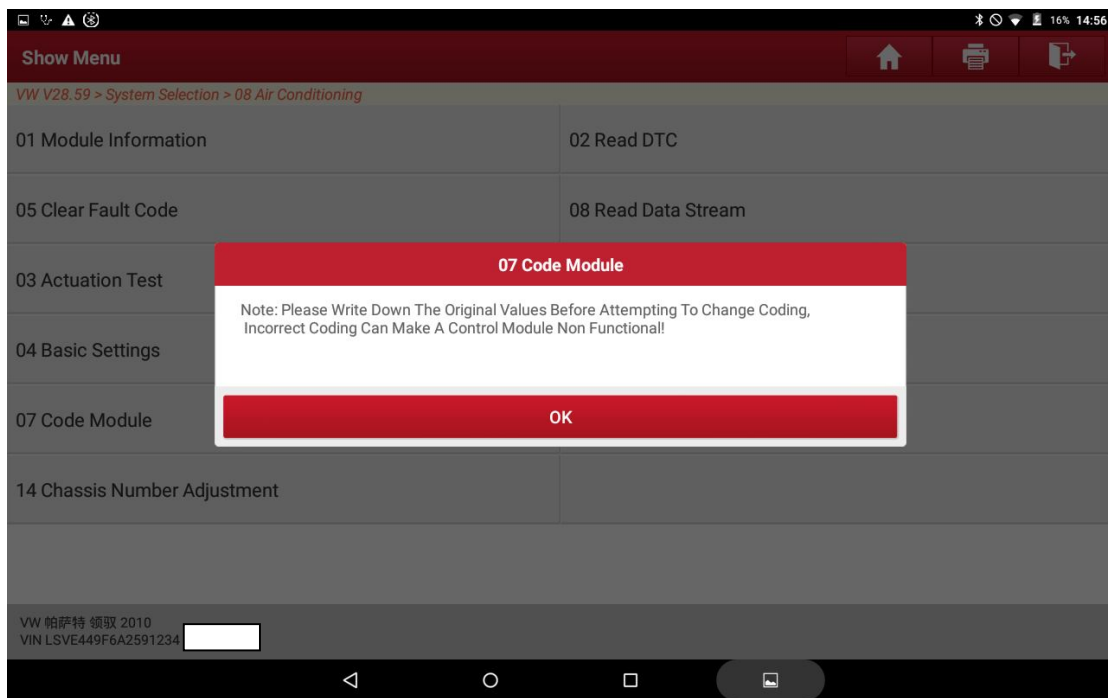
16% 14:56

Show Menu

VW V28.59 > System Selection > 08 Air Conditioning

01 Module Information

02 Read DTC

05 Clear Fault Code

08 Read Data Stream

03 Actuation Test

04 Basic Settings

07 Code Module

14 Chassis Number Adjustment

07 Code Module

Note: Please Write Down The Original Values Before Attempting To Change Coding, Incorrect Coding Can Make A Control Module Non Functional!

OK

VW 帕萨特 领驭 2010
VIN LSVE449F6A2591234